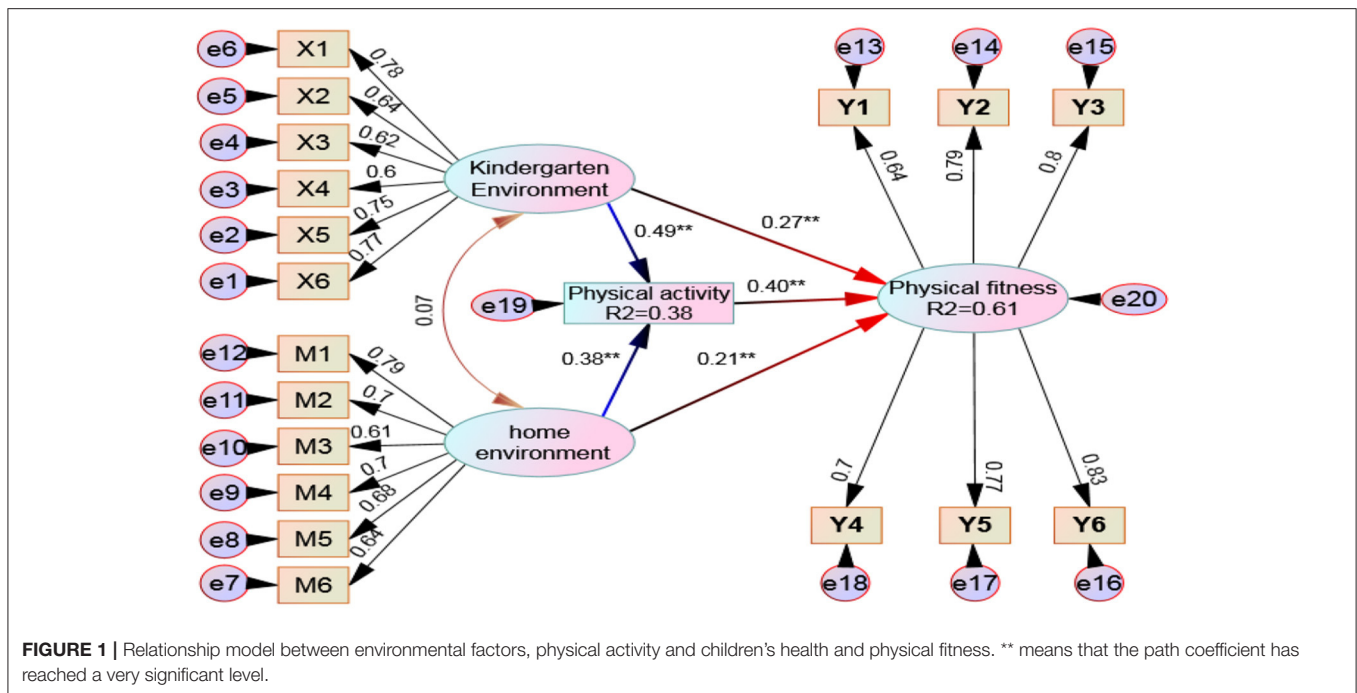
e6 X1 0.78
e5 X2 0.64
e4 X3 0.62
e3 X4 0.6
e2 X5 0.75
e1 X6 0.77

Kindergarten Environment

0.07

e12 M1 0.79
e11 M2 0.7
e10 M3 0.61
e9 M4 0.7
e8 M5 0.68
e7 M6 0.64

home environment

0.49**
e19 Physical activity R2=0.38
0.38**

0.27**
0.40**
0.21**

e13 e14 e15
Y1 Y2 Y3
0.64 0.79 0.8

Physical fitness R2=0.61 e20

0.7 0.77 0.83
Y4 Y5 Y6
e18 e17 e16

**FIGURE 1 |** Relationship model between environmental factors, physical activity and children's health and physical fitness. ** means that the path coefficient has reached a very significant level.